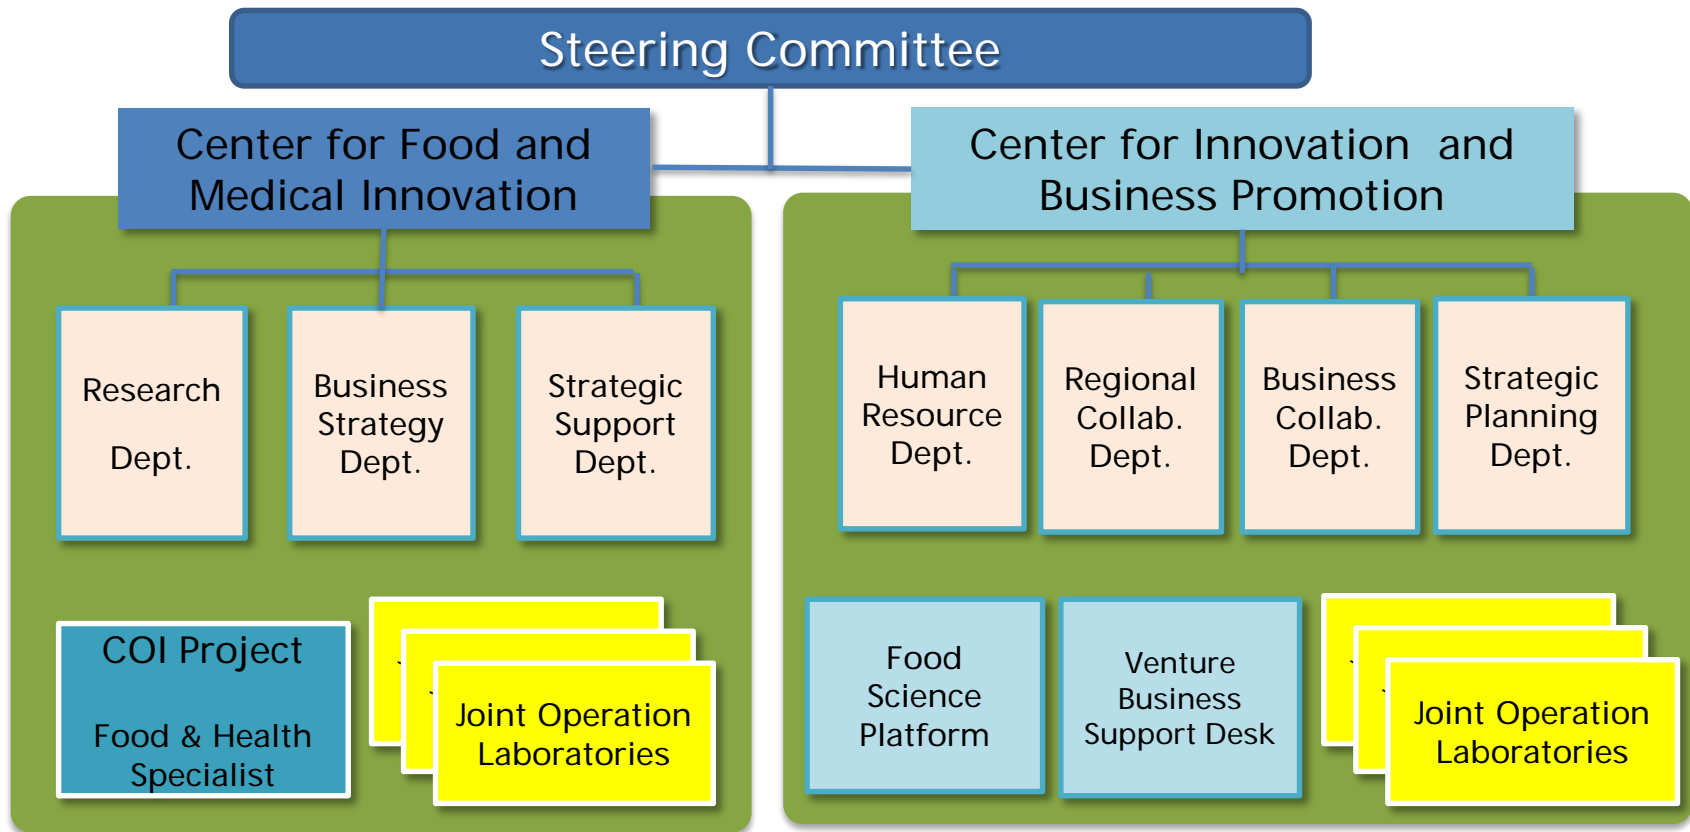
Steering Committee

Center for Food and Medical Innovation

Research Dept.

Business Strategy Dept.

Strategic Support Dept.

COI Project

Food & Health Specialist

Joint Operation Laboratories

Center for Innovation and Business Promotion

Human Resource Dept.

Regional Collab. Dept.

Business Collab. Dept.

Strategic Planning Dept.

Food Science Platform

Venture Business Support Desk

Joint Operation Laboratories